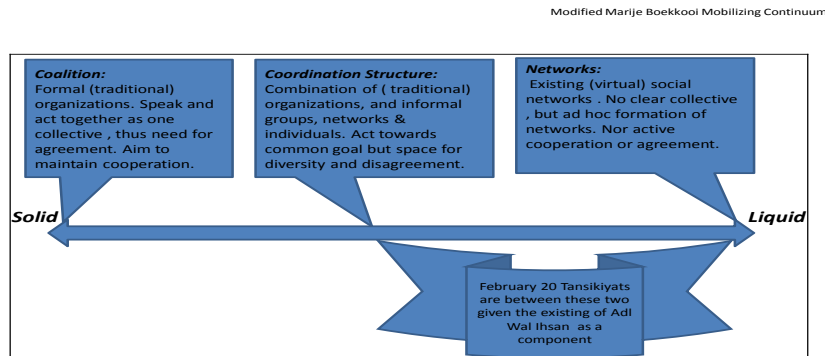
Modified Marije Boekkooi Mobilizing Continuum

Coalition:
Formal (traditional) organizations. Speak and act together as one collective , thus need for agreement. Aim to maintain cooperation.

Coordination Structure:
Combination of ( traditional) organizations, and informal groups, networks & individuals. Act towards common goal but space for diversity and disagreement.

Networks:
Existing (virtual) social networks . No clear collective , but ad hoc formation of networks. Nor active cooperation or agreement.

Solid

Liquid

February 20 Tansikiyats are between these two given the existing of Adl Wal Ihsan as a component